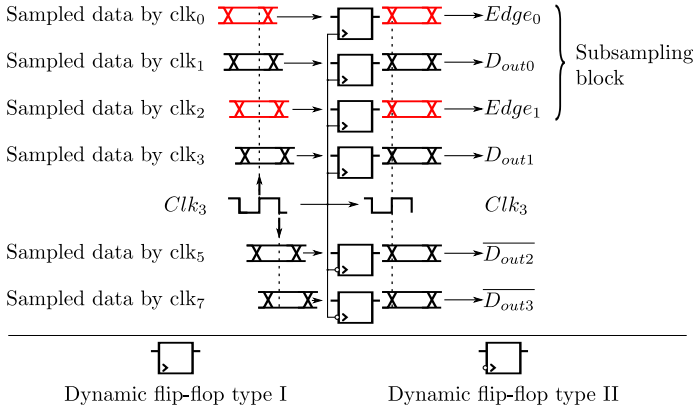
Sampled data by clk$_0$

$Edge_0$

Sampled data by clk$_1$

$D_{out0}$

Subsampling block

Sampled data by clk$_2$

$Edge_1$

Sampled data by clk$_3$

$D_{out1}$

$Clk_3$

$Clk_3$

Sampled data by clk$_5$

$\overline{D_{out2}}$

Sampled data by clk$_7$

$\overline{D_{out3}}$

Dynamic flip-flop type I

Dynamic flip-flop type II